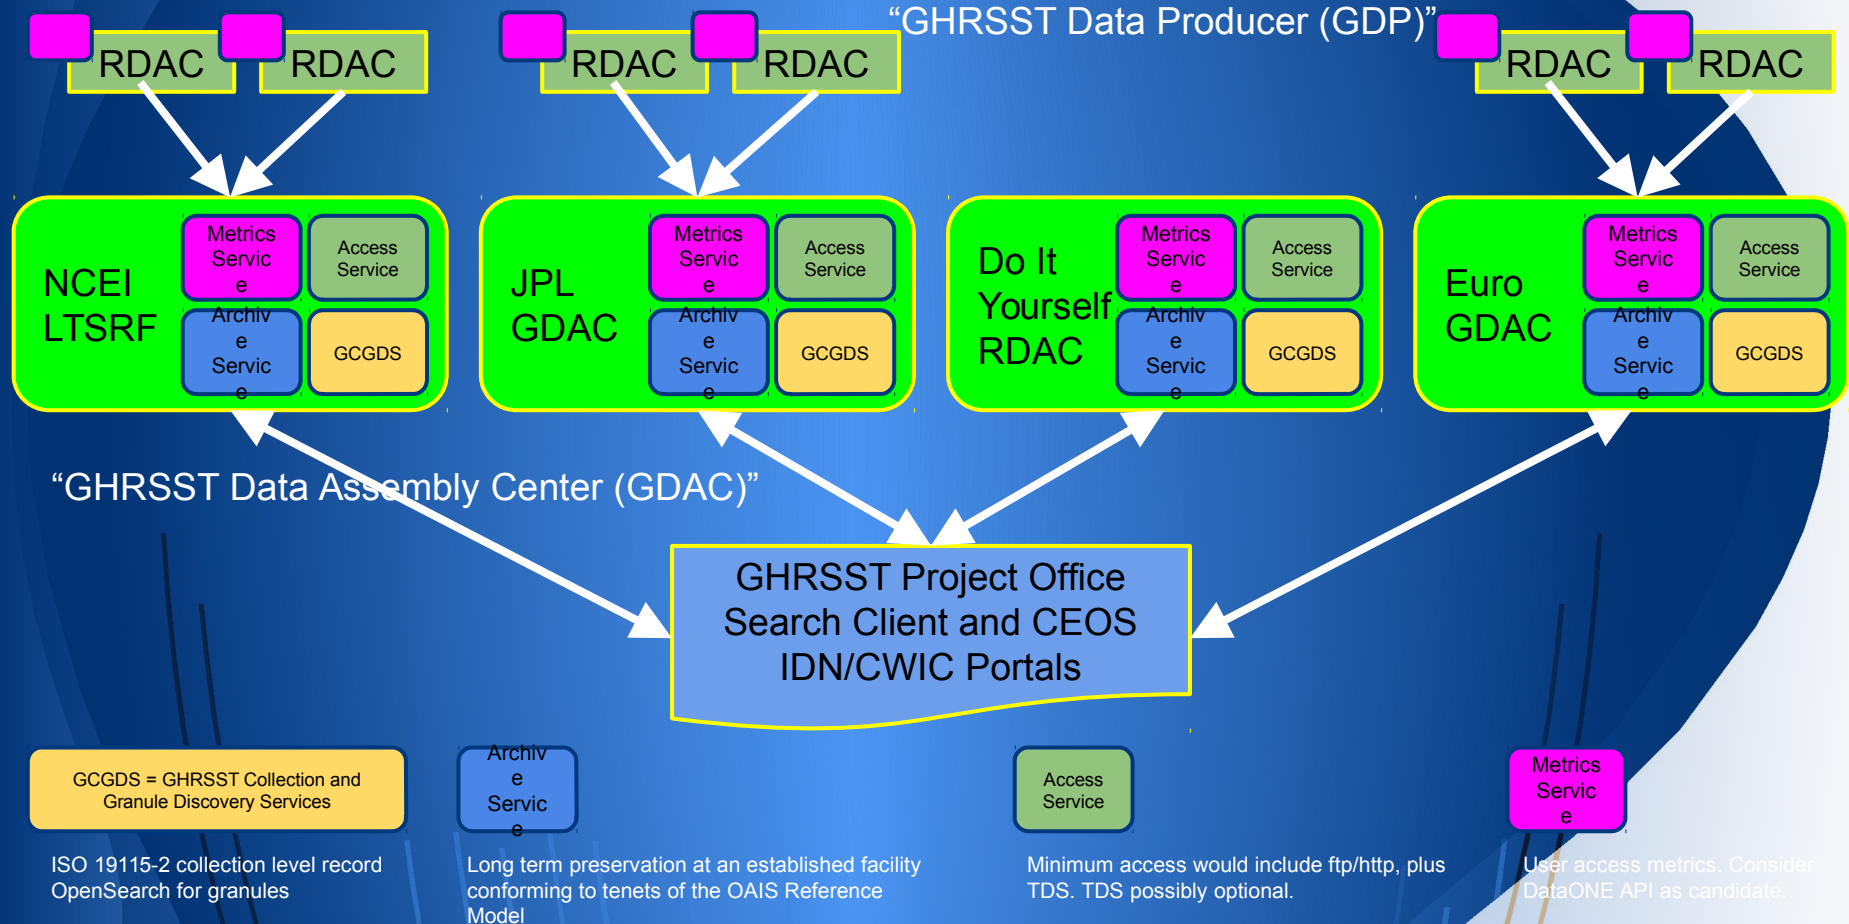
RDAC RDAC RDAC RDAC

"GHRSST Data Producer (GDP)"

RDAC RDAC

NCEI LTSRF

Metrics Servic e

Access Service

Archiv e Servic e

GCGDS

JPL GDAC

Metrics Servic e

Access Service

Archiv e Servic e

GCGDS

Do It Yourself RDAC

Metrics Servic e

Access Service

Archiv e Servic e

GCGDS

Euro GDAC

Metrics Servic e

Access Service

Archiv e Servic e

GCGDS

"GHRSST Data Assembly Center (GDAC)"

GHRSST Project Office Search Client and CEOS IDN/CWIC Portals

GCGDS = GHRSST Collection and Granule Discovery Services

Archiv e Servic e

Access Service

Metrics Servic e

ISO 19115-2 collection level record OpenSearch for granules

Long term preservation at an established facility conforming to tenets of the OAIS Reference Model

Minimum access would include ftp/http, plus TDS. TDS possibly optional.

User access metrics. Consider DataONE API as candidate.